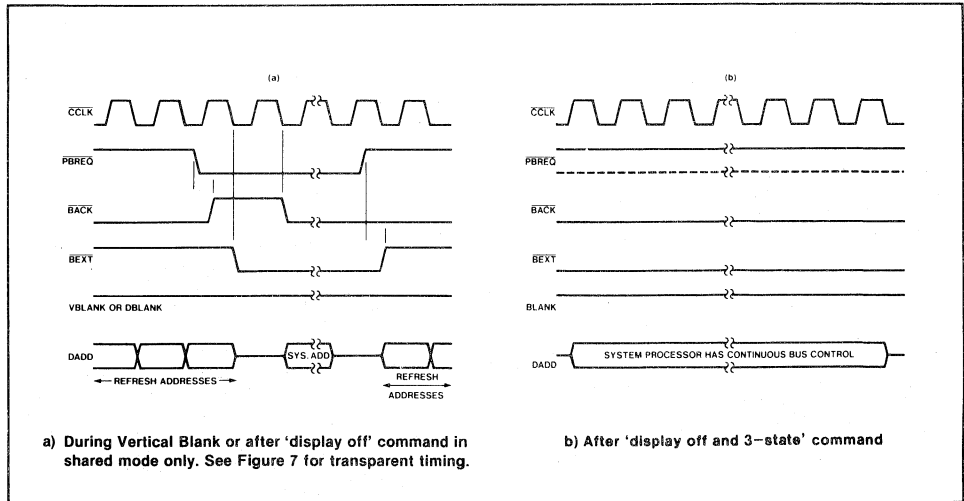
(a)

$\overline{CCLK}$

$\overline{PBREQ}$

$\overline{BACK}$

$\overline{BEXT}$

VBLANK OR DBLANK

DADD

SYS. ADD

← REFRESH ADDRESSES →

REFRESH ADDRESSES

(b)

$\overline{CCLK}$

$\overline{PBREQ}$

$\overline{BACK}$

$\overline{BEXT}$

BLANK

DADD

SYSTEM PROCESSOR HAS CONTINUOUS BUS CONTROL

a) During Vertical Blank or after 'display off' command in shared mode only. See Figure 7 for transparent timing.

b) After 'display off and 3−state' command